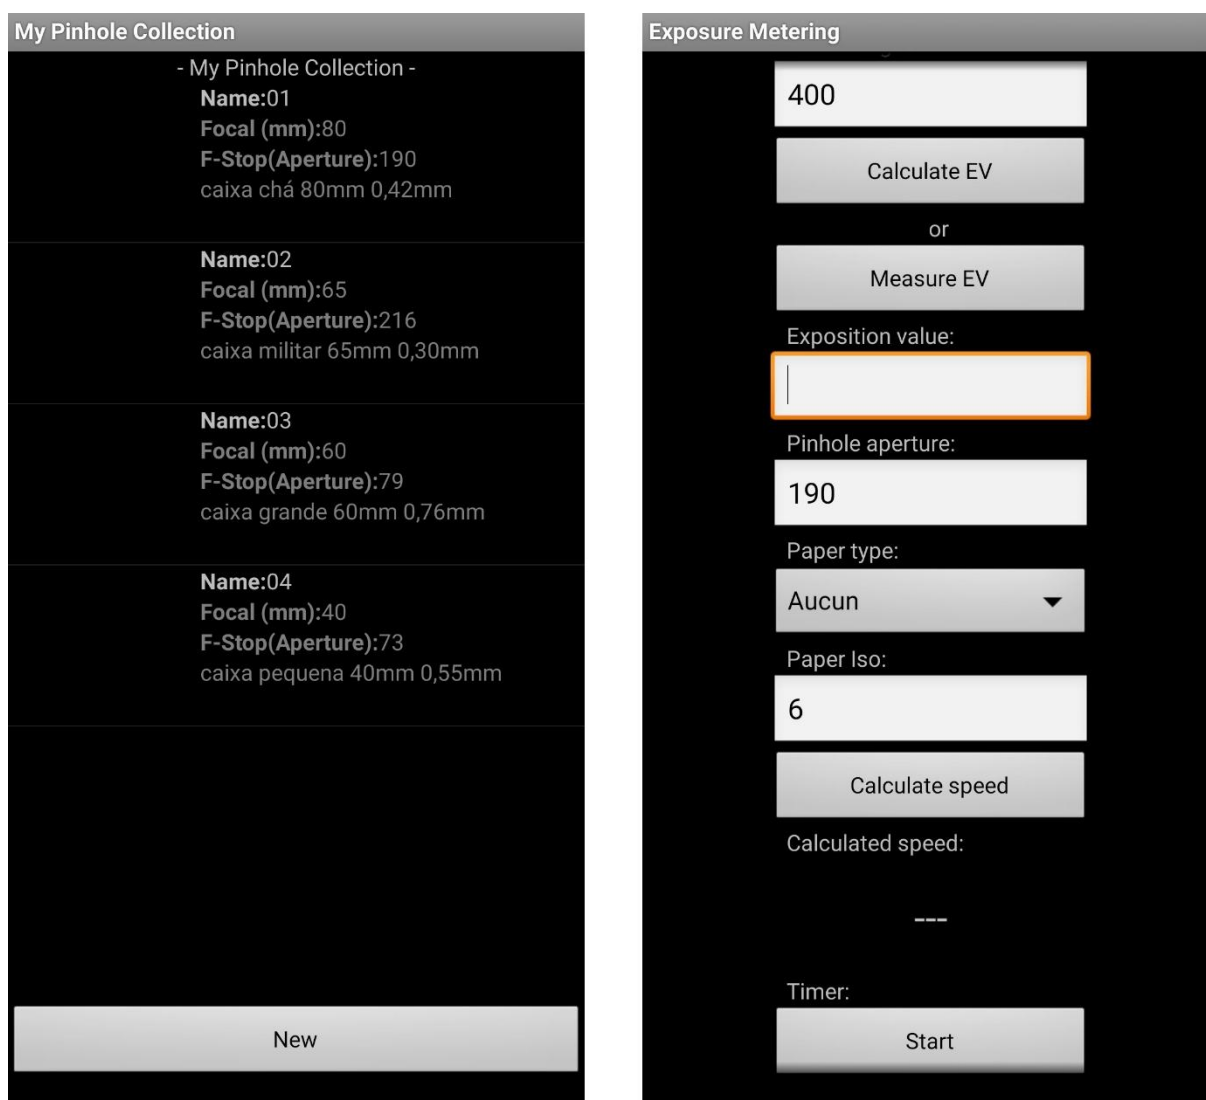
My Pinhole Collection

- My Pinhole Collection -

Name:01
Focal (mm):80
F-Stop(Aperture):190
caixa chá 80mm 0,42mm

Name:02
Focal (mm):65
F-Stop(Aperture):216
caixa militar 65mm 0,30mm

Name:03
Focal (mm):60
F-Stop(Aperture):79
caixa grande 60mm 0,76mm

Name:04
Focal (mm):40
F-Stop(Aperture):73
caixa pequena 40mm 0,55mm

New

Exposure Metering

400

Calculate EV

or

Measure EV

Exposition value:

Pinhole aperture:

190

Paper type:

Aucun

Paper Iso:

6

Calculate speed

Calculated speed:

---

Timer:

Start